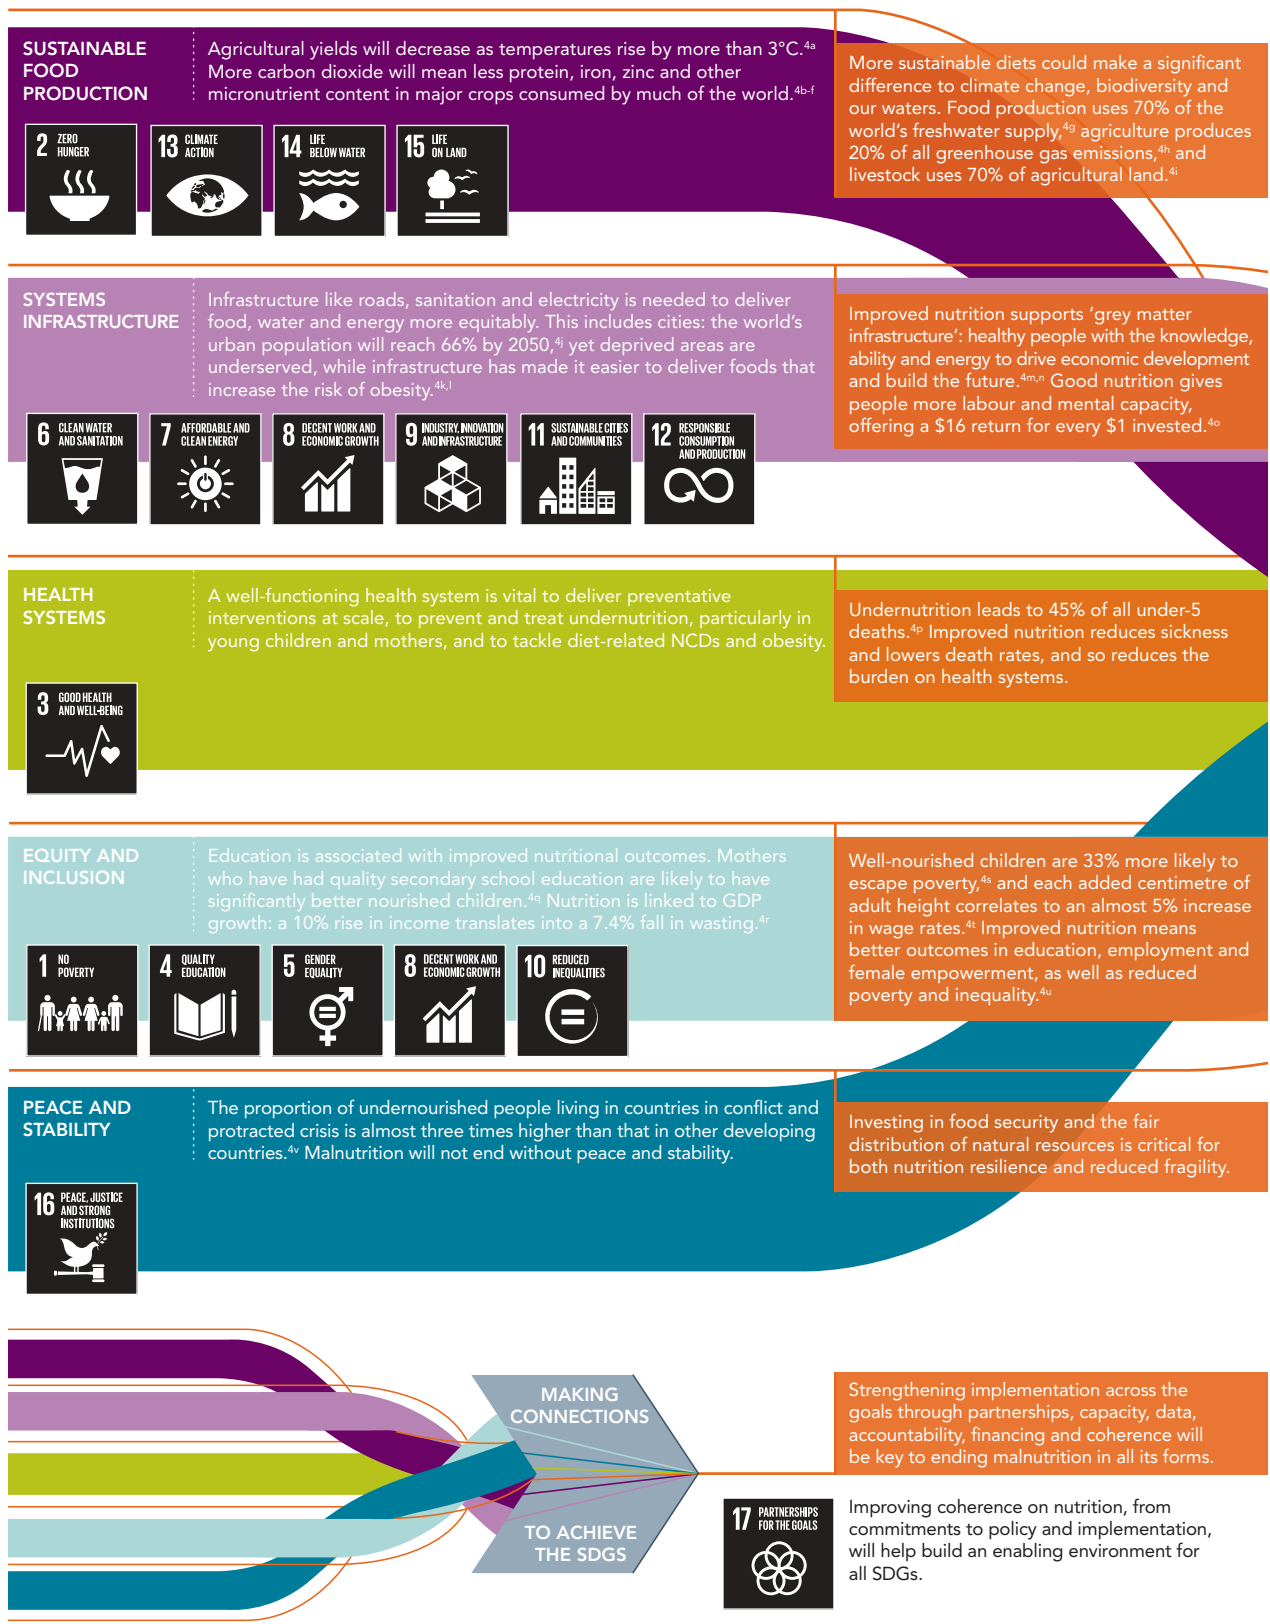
SUSTAINABLE FOOD PRODUCTION

Agricultural yields will decrease as temperatures rise by more than 3°C.$^{4a}$ More carbon dioxide will mean less protein, iron, zinc and other micronutrient content in major crops consumed by much of the world.$^{4b-f}$

2 ZERO HUNGER
13 CLIMATE ACTION
14 LIFE BELOW WATER
15 LIFE ON LAND

More sustainable diets could make a significant difference to climate change, biodiversity and our waters. Food production uses 70% of the world's freshwater supply,$^{4g}$ agriculture produces 20% of all greenhouse gas emissions,$^{4h}$ and livestock uses 70% of agricultural land.$^{4i}$

SYSTEMS INFRASTRUCTURE

Infrastructure like roads, sanitation and electricity is needed to deliver food, water and energy more equitably. This includes cities: the world's urban population will reach 66% by 2050,$^{4j}$ yet deprived areas are underserved, while infrastructure has made it easier to deliver foods that increase the risk of obesity.$^{4k,l}$

6 CLEAN WATER AND SANITATION
7 AFFORDABLE AND CLEAN ENERGY
8 DECENT WORK AND ECONOMIC GROWTH
9 INDUSTRY, INNOVATION AND INFRASTRUCTURE
11 SUSTAINABLE CITIES AND COMMUNITIES
12 RESPONSIBLE CONSUMPTION AND PRODUCTION

Improved nutrition supports 'grey matter infrastructure': healthy people with the knowledge, ability and energy to drive economic development and build the future.$^{4m,n}$ Good nutrition gives people more labour and mental capacity, offering a \$16 return for every \$1 invested.$^{4o}$

HEALTH SYSTEMS

A well-functioning health system is vital to deliver preventative interventions at scale, to prevent and treat undernutrition, particularly in young children and mothers, and to tackle diet-related NCDs and obesity.

3 GOOD HEALTH AND WELL-BEING

Undernutrition leads to 45% of all under-5 deaths.$^{4p}$ Improved nutrition reduces sickness and lowers death rates, and so reduces the burden on health systems.

EQUITY AND INCLUSION

Education is associated with improved nutritional outcomes. Mothers who have had quality secondary school education are likely to have significantly better nourished children.$^{4q}$ Nutrition is linked to GDP growth: a 10% rise in income translates into a 7.4% fall in wasting.$^{4r}$

1 NO POVERTY
4 QUALITY EDUCATION
5 GENDER EQUALITY
8 DECENT WORK AND ECONOMIC GROWTH
10 REDUCED INEQUALITIES

Well-nourished children are 33% more likely to escape poverty,$^{4s}$ and each added centimetre of adult height correlates to an almost 5% increase in wage rates.$^{4t}$ Improved nutrition means better outcomes in education, employment and female empowerment, as well as reduced poverty and inequality.$^{4u}$

PEACE AND STABILITY

The proportion of undernourished people living in countries in conflict and protracted crisis is almost three times higher than that in other developing countries.$^{4v}$ Malnutrition will not end without peace and stability.

16 PEACE, JUSTICE AND STRONG INSTITUTIONS

Investing in food security and the fair distribution of natural resources is critical for both nutrition resilience and reduced fragility.

MAKING CONNECTIONS

TO ACHIEVE THE SDGS

Strengthening implementation across the goals through partnerships, capacity, data, accountability, financing and coherence will be key to ending malnutrition in all its forms.

17 PARTNERSHIPS FOR THE GOALS

Improving coherence on nutrition, from commitments to policy and implementation, will help build an enabling environment for all SDGs.